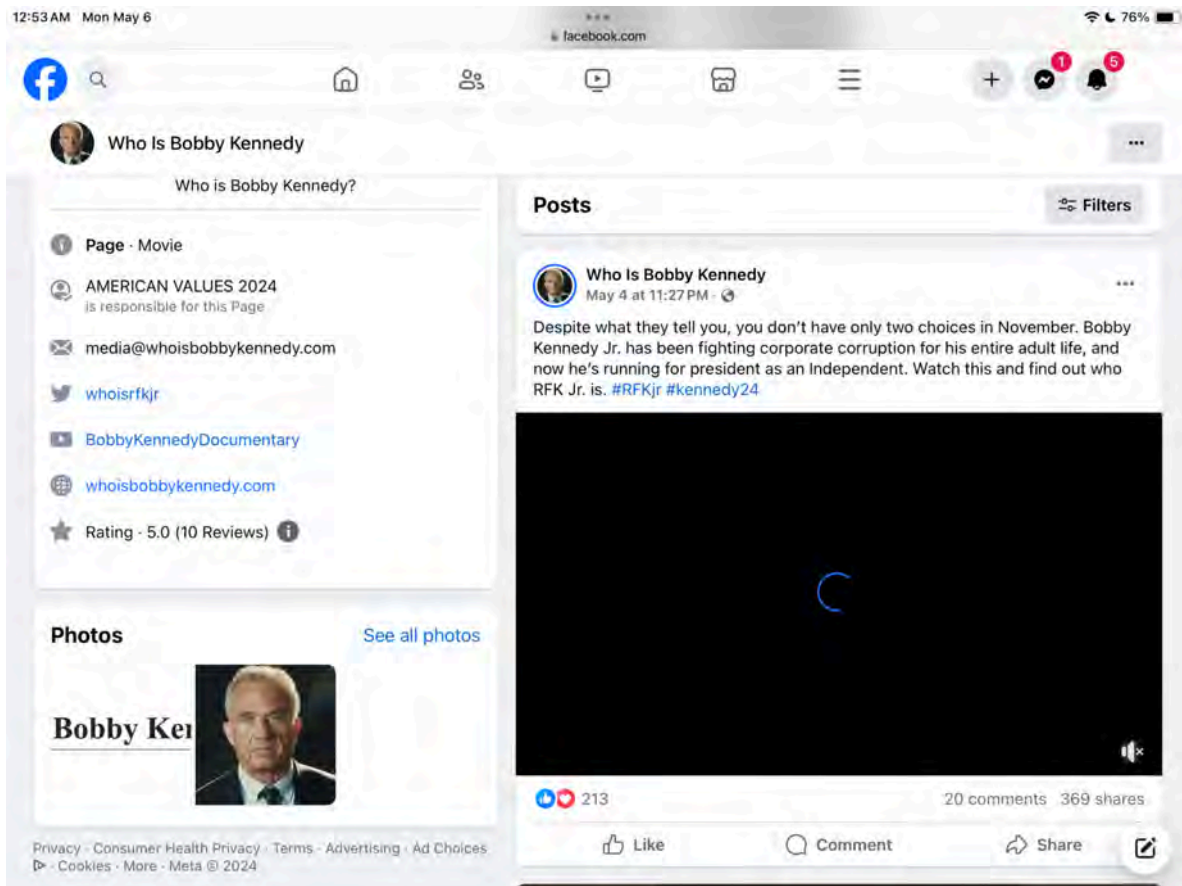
12:53 AM Mon May 6
facebook.com
76%

1
5

Who Is Bobby Kennedy

Who is Bobby Kennedy?

Page · Movie

AMERICAN VALUES 2024
is responsible for this Page

media@whoisbobbykennedy.com

whoisrfkjr

BobbyKennedyDocumentary

whoisbobbykennedy.com

Rating · 5.0 (10 Reviews)

Photos
See all photos

Bobby Ke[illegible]

Privacy · Consumer Health Privacy · Terms · Advertising · Ad Choices · Cookies · More · Meta © 2024

Posts
Filters

Who Is Bobby Kennedy
May 4 at 11:27 PM ·

Despite what they tell you, you don't have only two choices in November. Bobby Kennedy Jr. has been fighting corporate corruption for his entire adult life, and now he's running for president as an Independent. Watch this and find out who RFK Jr. is. #RFKjr #kennedy24

213
20 comments 369 shares

Like
Comment
Share